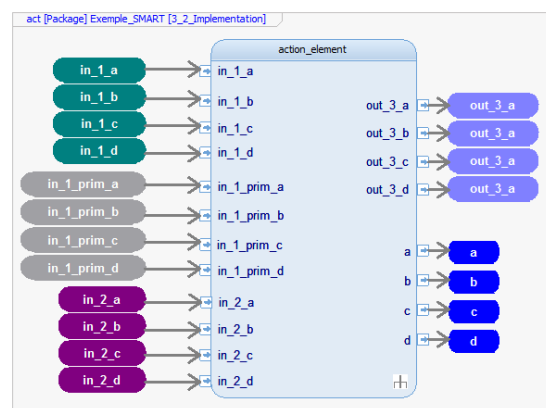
act [Package] Exemple_SMART [3_2_Implementation]

action_element

in_1_a
in_1_b
in_1_c
in_1_d

in_1_prim_a
in_1_prim_b
in_1_prim_c
in_1_prim_d

in_2_a
in_2_b
in_2_c
in_2_d

in_1_a
in_1_b
in_1_c
in_1_d
in_1_prim_a
in_1_prim_b
in_1_prim_c
in_1_prim_d
in_2_a
in_2_b
in_2_c
in_2_d

out_3_a
out_3_b
out_3_c
out_3_d
a
b
c
d

out_3_a
out_3_a
out_3_a
out_3_a

a
b
c
d